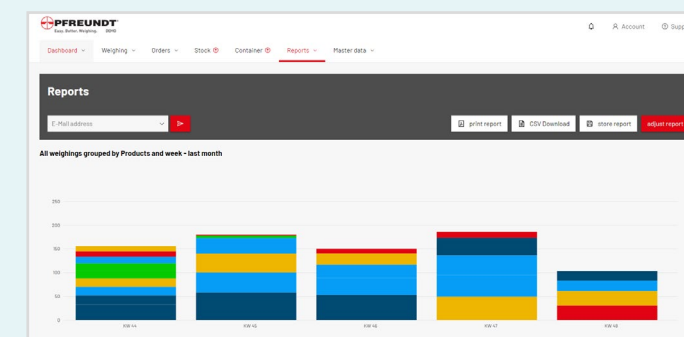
PFREUNDT
Easy. Better. Weighing. SINCE

Account
Supp

Dashboard
Weighing
Orders
Stock
Container
Reports
Master data

Reports

E-Mail address

print report
CSV Download
store report
adjust report

All weighings grouped by Products and week - last month

250
200
150
100
50
0

KW 44
KW 45
KW 46
KW 47
KW 48